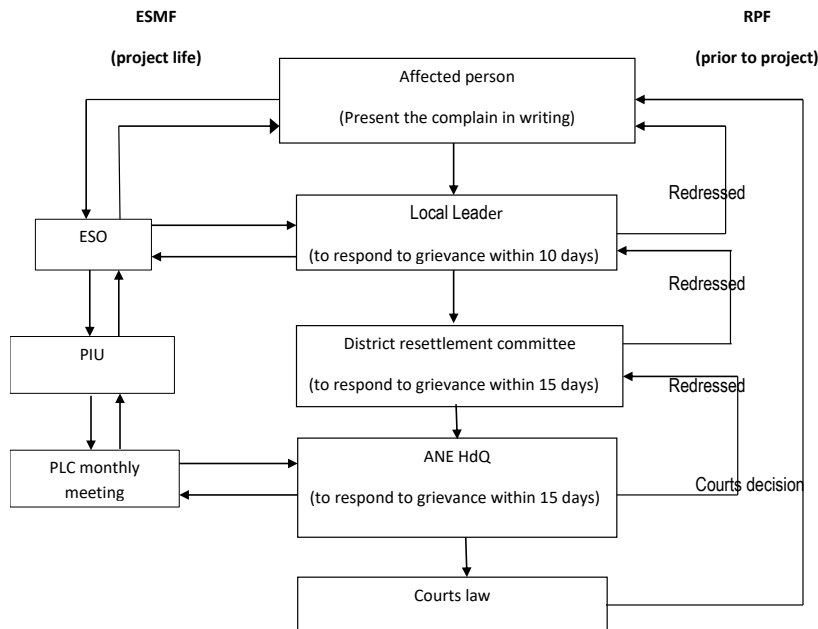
ESMF

(project life)

RPF

(prior to project)

Affected person

(Present the complain in writing)

Redressed

ESO

Local Leader

(to respond to grievance within 10 days)

Redressed

PIU

District resettlement committee

(to respond to grievance within 15 days)

Redressed

PLC monthly meeting

ANE HdQ

(to respond to grievance within 15 days)

Courts decision

Courts law